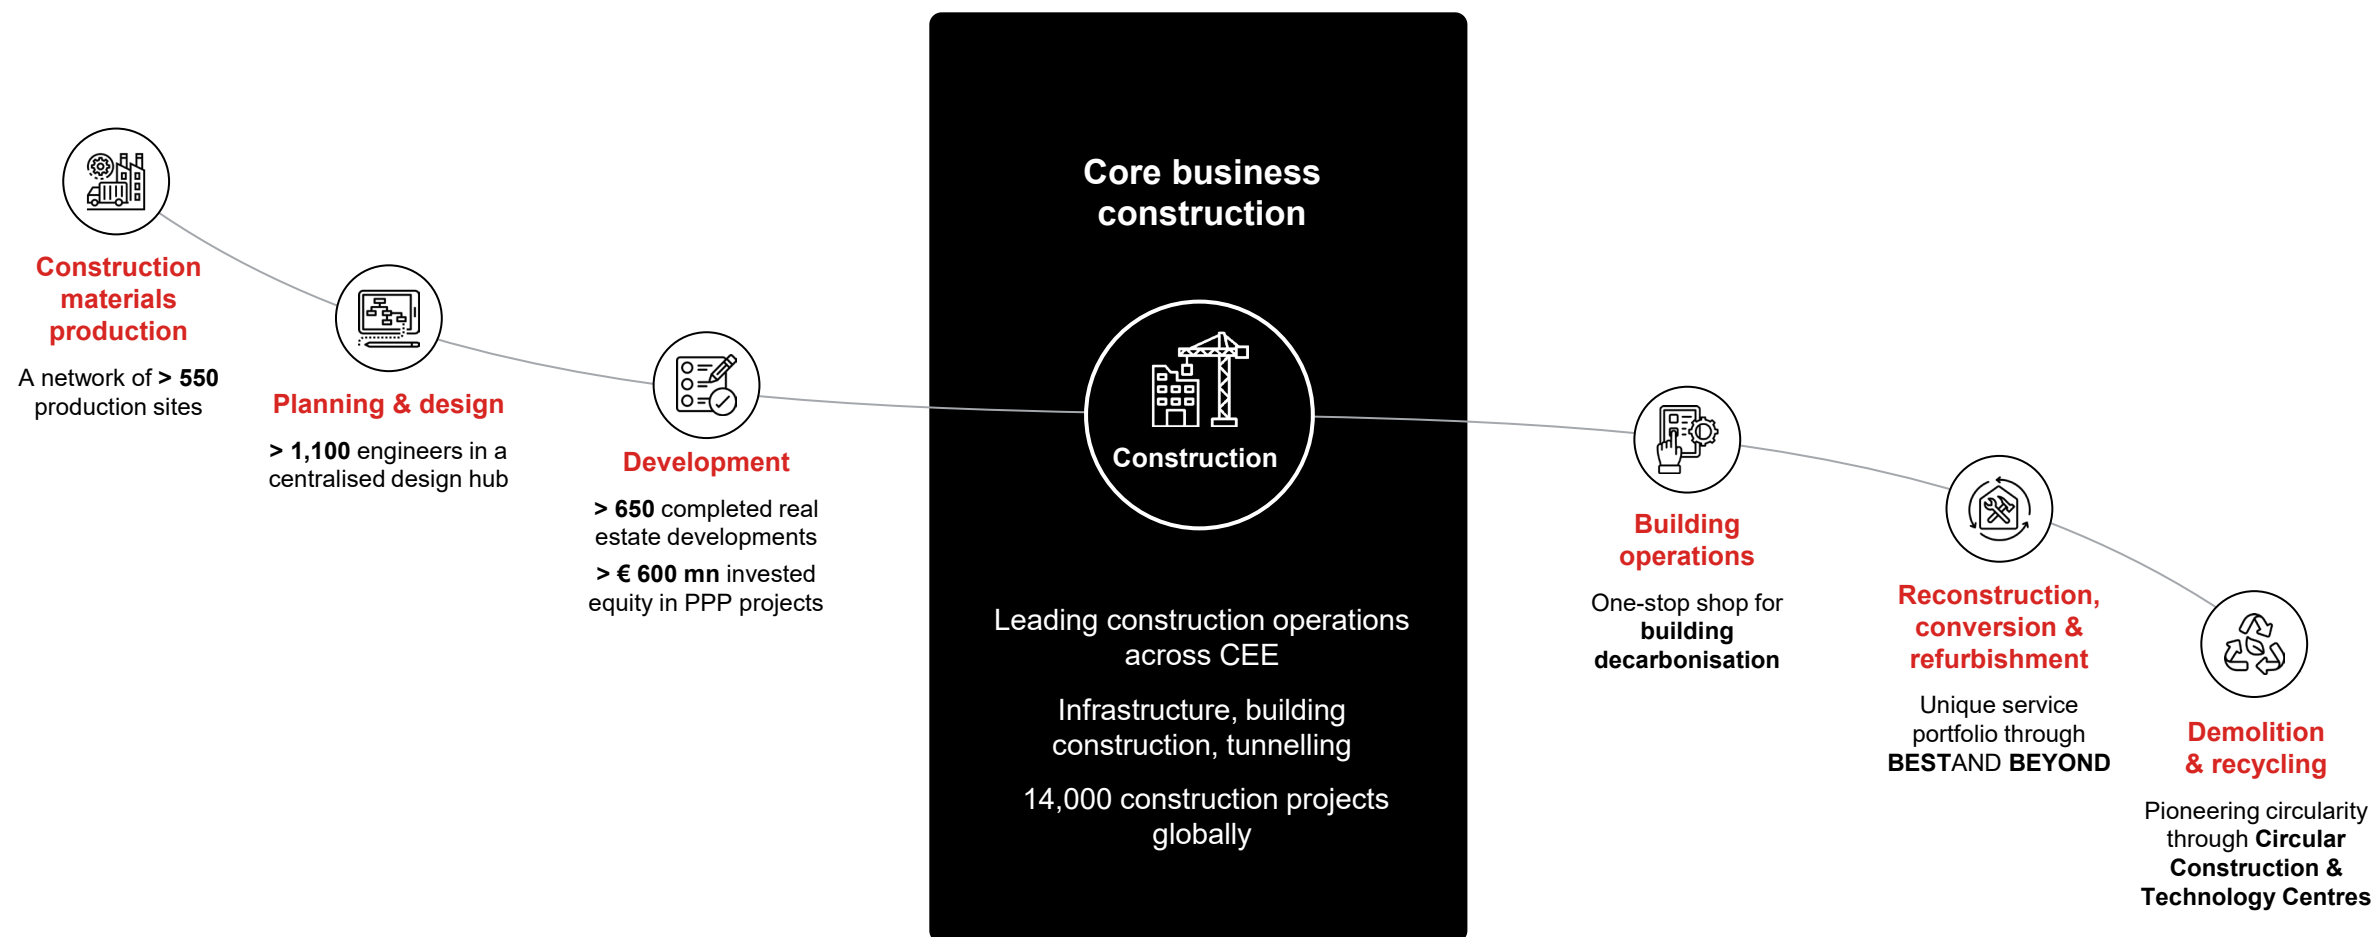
Construction materials production

A network of > 550 production sites

Planning & design

> 1,100 engineers in a centralised design hub

Development

> 650 completed real estate developments

> € 600 mn invested equity in PPP projects

Core business construction

Construction

Leading construction operations across CEE

Infrastructure, building construction, tunnelling

14,000 construction projects globally

Building operations

One-stop shop for building decarbonisation

Reconstruction, conversion & refurbishment

Unique service portfolio through BESTAND BEYOND

Demolition & recycling

Pioneering circularity through Circular Construction & Technology Centres